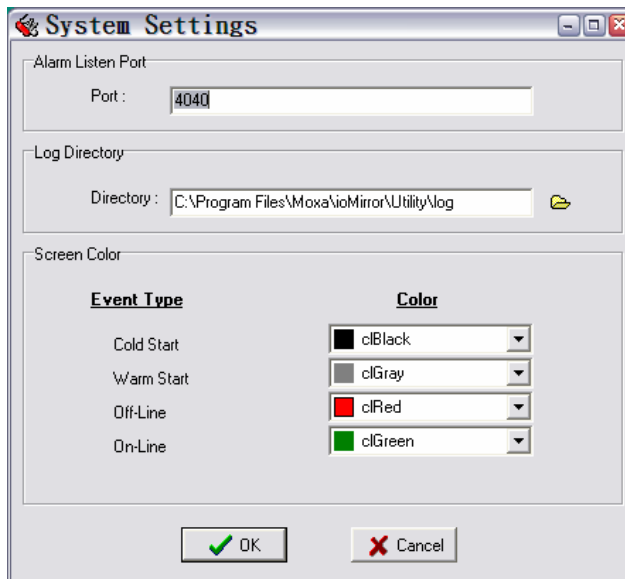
System Settings

Alarm Listen Port

Port : 4040

Log Directory

Directory : C:\Program Files\Moxa\ioMirror\Utility\log

Screen Color

| Event Type | Color |
|---|---|
| Cold Start | clBlack |
| Warm Start | clGray |
| Off-Line | clRed |
| On-Line | clGreen |

OK

Cancel